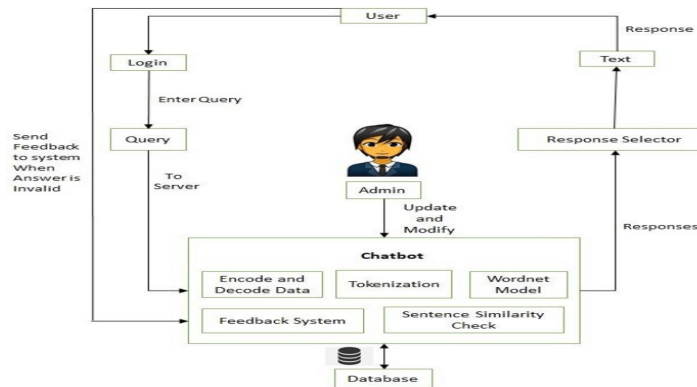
User

Response

Login

Text

Enter Query

Send Feedback to system When Answer is Invalid

Query

Response Selector

To Server

Admin

Update and Modify

Responses

Chatbot

Encode and Decode Data

Tokenization

Wordnet Model

Feedback System

Sentence Similarity Check

Database